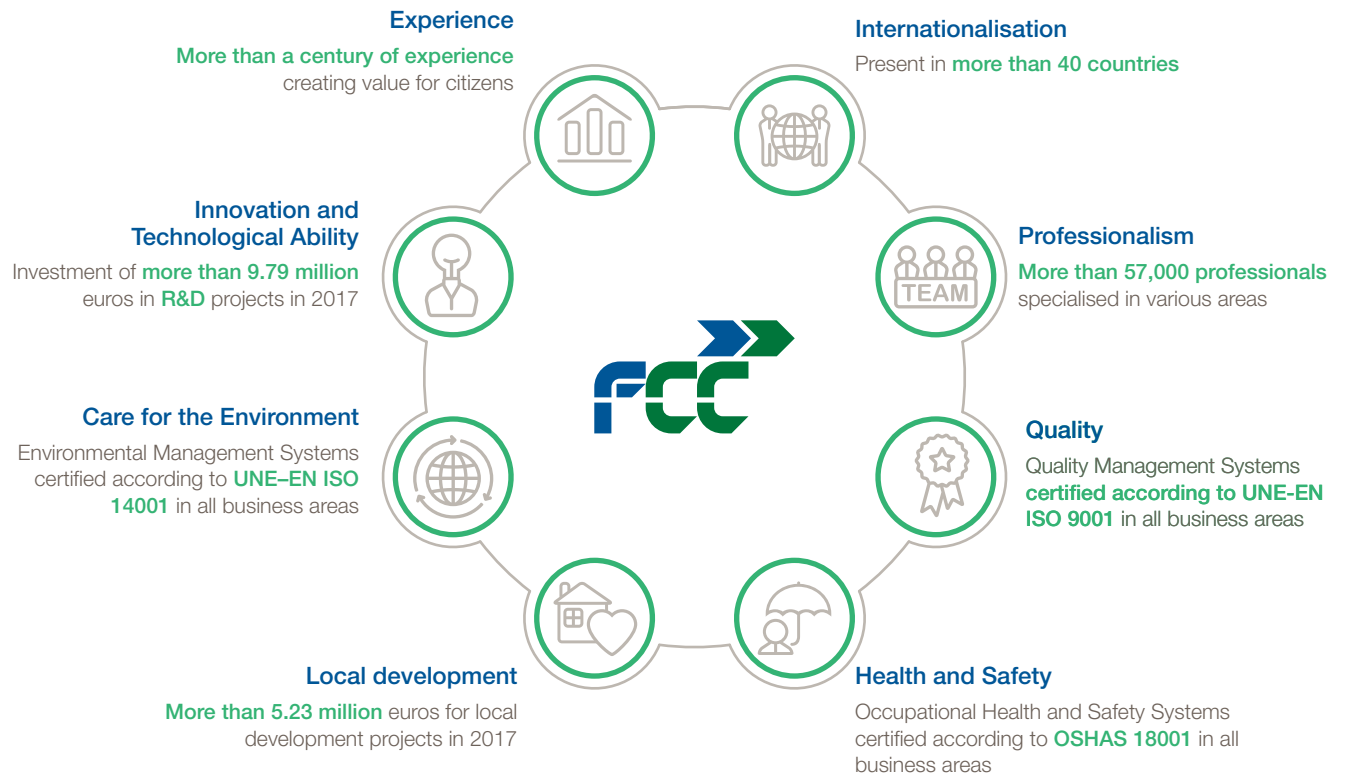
Experience

More than a century of experience creating value for citizens

Internationalisation

Present in more than 40 countries

Innovation and Technological Ability

Investment of more than 9.79 million euros in R&D projects in 2017

TEAM

Professionalism

More than 57,000 professionals specialised in various areas

FCC

Care for the Environment

Environmental Management Systems certified according to UNE–EN ISO 14001 in all business areas

Quality

Quality Management Systems certified according to UNE-EN ISO 9001 in all business areas

Local development

More than 5.23 million euros for local development projects in 2017

Health and Safety

Occupational Health and Safety Systems certified according to OSHAS 18001 in all business areas